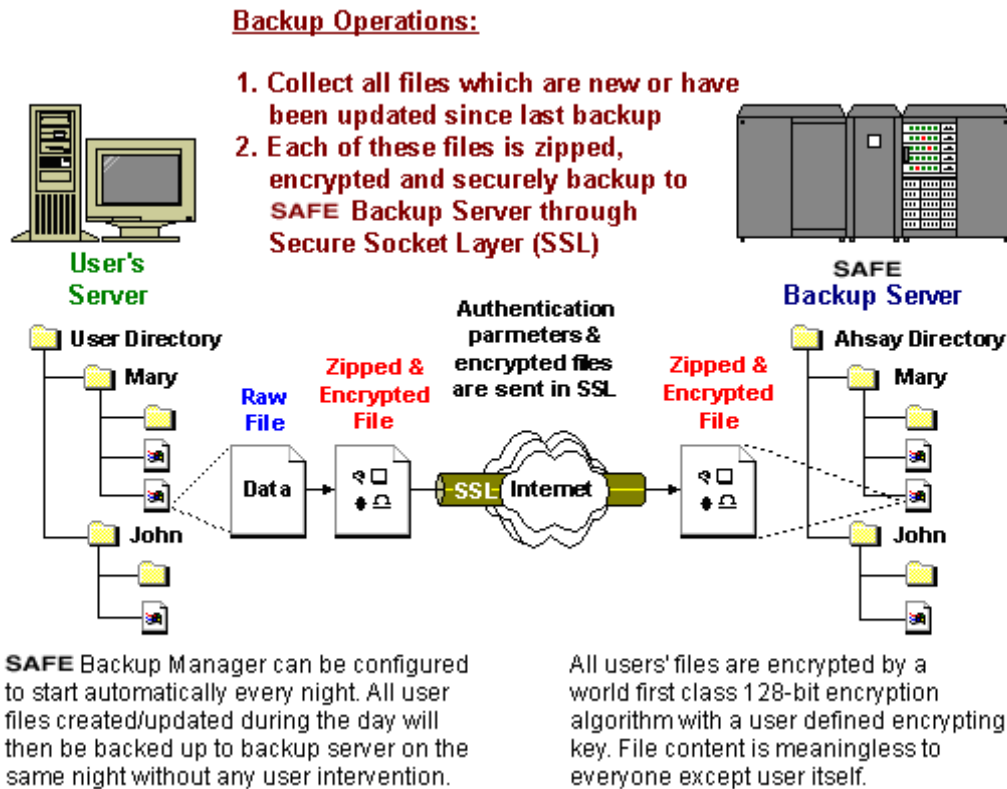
Backup Operations:

1. Collect all files which are new or have been updated since last backup
2. Each of these files is zipped, encrypted and securely backup to SAFE Backup Server through Secure Socket Layer (SSL)

User's Server

SAFE Backup Server

User Directory
Mary
John

Raw File
Data

Zipped & Encrypted File

Authentication parmeters & encrypted files are sent in SSL

SSL
Internet

Zipped & Encrypted File

Ahsay Directory
Mary
John

SAFE Backup Manager can be configured to start automatically every night. All user files created/updated during the day will then be backed up to backup server on the same night without any user intervention.

All users' files are encrypted by a world first class 128-bit encryption algorithm with a user defined encrypting key. File content is meaningless to everyone except user itself.